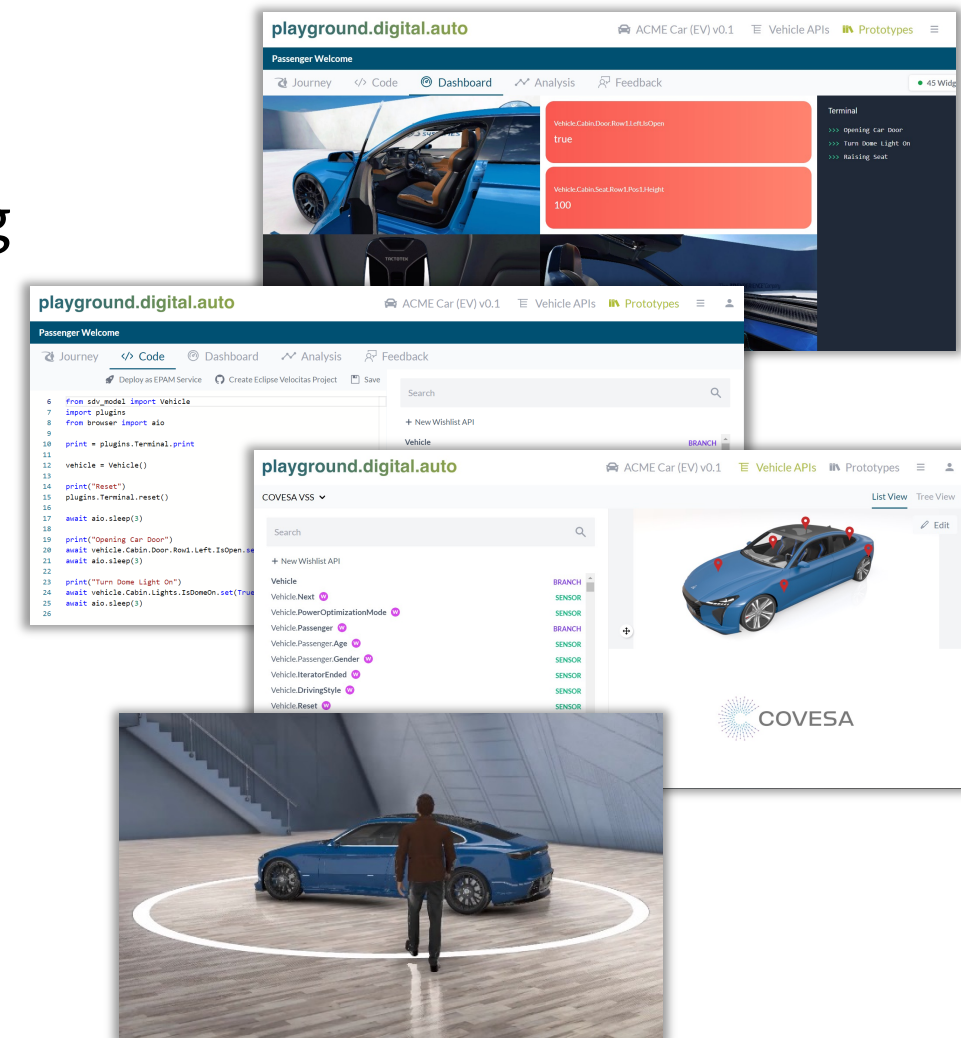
g

playground.digital.auto
ACME Car (EV) v0.1 Vehicle APIs Prototypes
Passenger Welcome
Journey Code Dashboard Analysis Feedback
45 Widg
Vehicle.Cabin.Door.Row1.Left.IsOpen
true
Vehicle.Cabin.Seat.Row1.Pos1.Height
100
Terminal
>>> Opening Car Door
>>> Turn Dome Light On
>>> Raising Seat

playground.digital.auto
ACME Car (EV) v0.1 Vehicle APIs Prototypes
Passenger Welcome
Journey Code Dashboard Analysis Feedback
Deploy as EPAM Service Create Eclipse Velocitas Project Save
6 from sdv_model import Vehicle
7 import plugins
8 from browser import aio
9
10 print = plugins.Terminal.print
11
12 vehicle = Vehicle()
13
14 print("Reset")
15 plugins.Terminal.reset()
16
17 await aio.sleep(3)
18
19 print("Opening Car Door")
20 await vehicle.Cabin.Door.Row1.Left.IsOpen.se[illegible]
21 await aio.sleep(3)
22
23 print("Turn Dome Light On")
24 await vehicle.Cabin.Lights.IsDomeOn.set(True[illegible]
25 await aio.sleep(3)
26
Search
+ New Wishlist API
Vehicle BRANCH

playground.digital.auto
ACME Car (EV) v0.1 Vehicle APIs Prototypes
COVESA VSS
List View Tree View
Search
+ New Wishlist API
Edit
| | |
|---|---|
| Vehicle | BRANCH |
| Vehicle.Next | SENSOR |
| Vehicle.PowerOptimizationMode | SENSOR |
| Vehicle.Passenger | BRANCH |
| Vehicle.Passenger.Age | SENSOR |
| Vehicle.Passenger.Gender | SENSOR |
| Vehicle.IteratorEnded | SENSOR |
| Vehicle.DrivingStyle | SENSOR |
| Vehicle.Reset | SENSOR |
COVESA